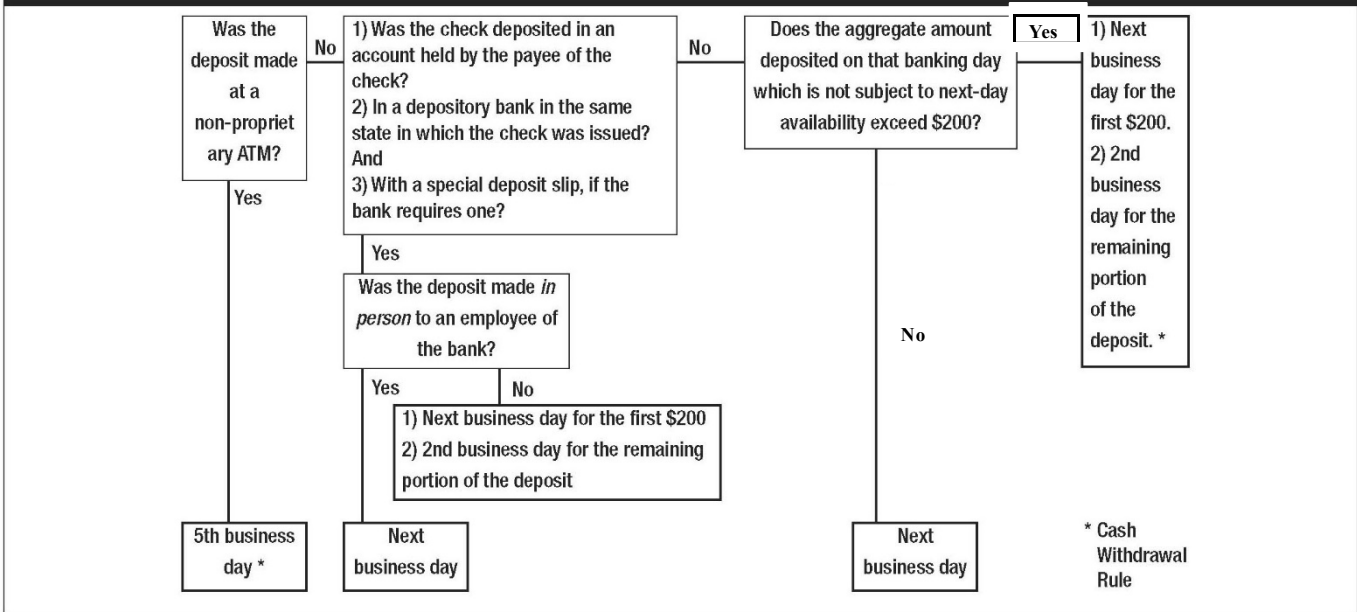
Was the deposit made at a non-proprietary ATM?

No

1) Was the check deposited in an account held by the payee of the check?
2) In a depository bank in the same state in which the check was issued?
And
3) With a special deposit slip, if the bank requires one?

No

Does the aggregate amount deposited on that banking day which is not subject to next-day availability exceed \$200?

Yes

1) Next business day for the first \$200.
2) 2nd business day for the remaining portion of the deposit. *

Yes

Yes

Was the deposit made *in person* to an employee of the bank?

No

Yes

No

1) Next business day for the first \$200
2) 2nd business day for the remaining portion of the deposit

5th business day *

Next business day

Next business day

* Cash Withdrawal Rule